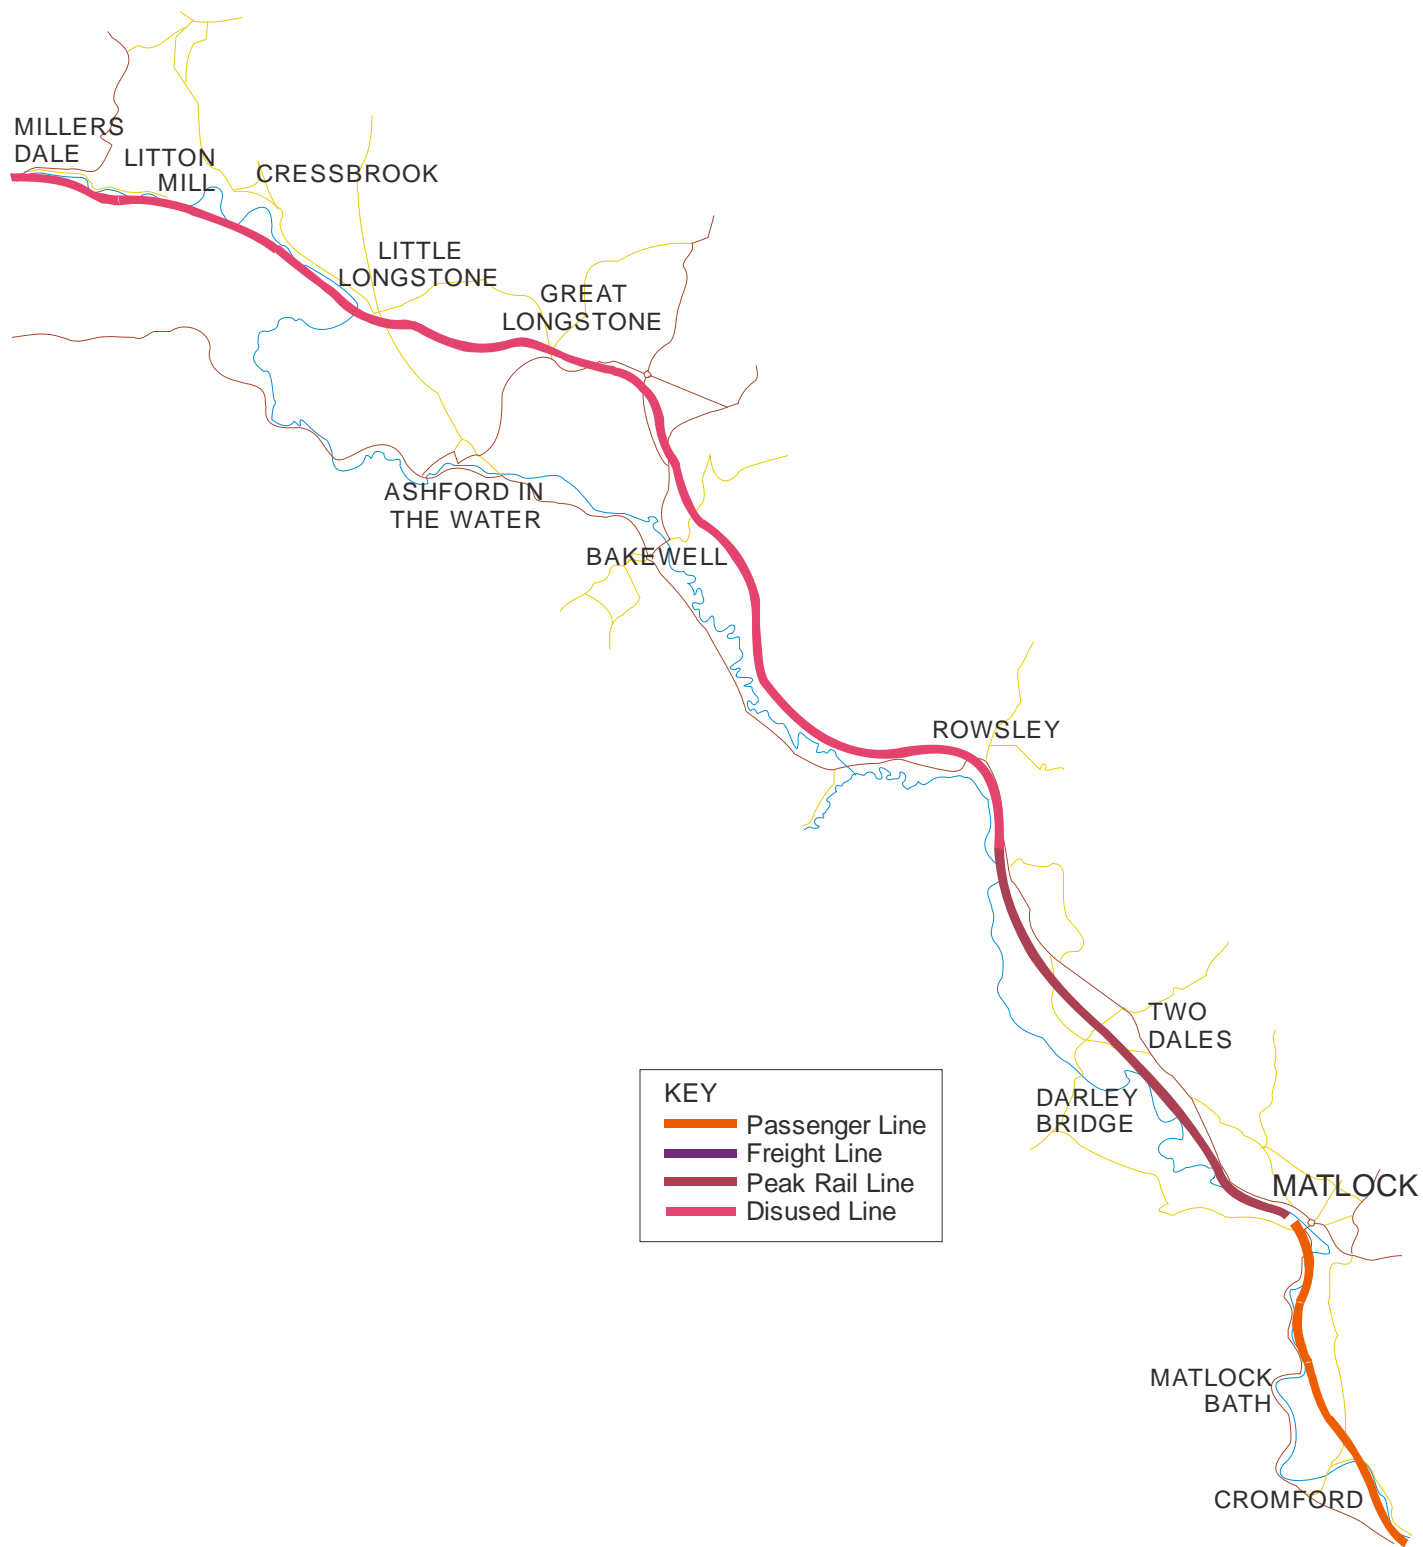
MILLERS DALE

LITTON MILL

CRESSBROOK

LITTLE LONGSTONE

GREAT LONGSTONE

ASHFORD IN THE WATER

BAKEWELL

ROWSLEY

TWO DALES

DARLEY BRIDGE

MATLOCK

MATLOCK BATH

CROMFORD

KEY
Passenger Line
Freight Line
Peak Rail Line
Disused Line